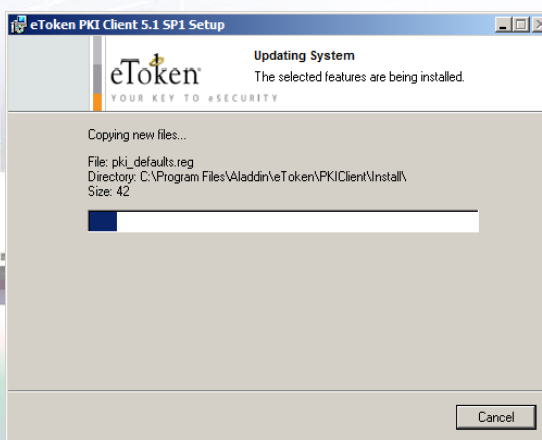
eToken PKI Client 5.1 SP1 Setup

eToken
YOUR KEY TO eSECURITY

Updating System
The selected features are being installed.

Copying new files...

File: pki_defaults.reg
Directory: C:\Program Files\Aladdin\eToken\PKIClient\Install\
Size: 42

Cancel